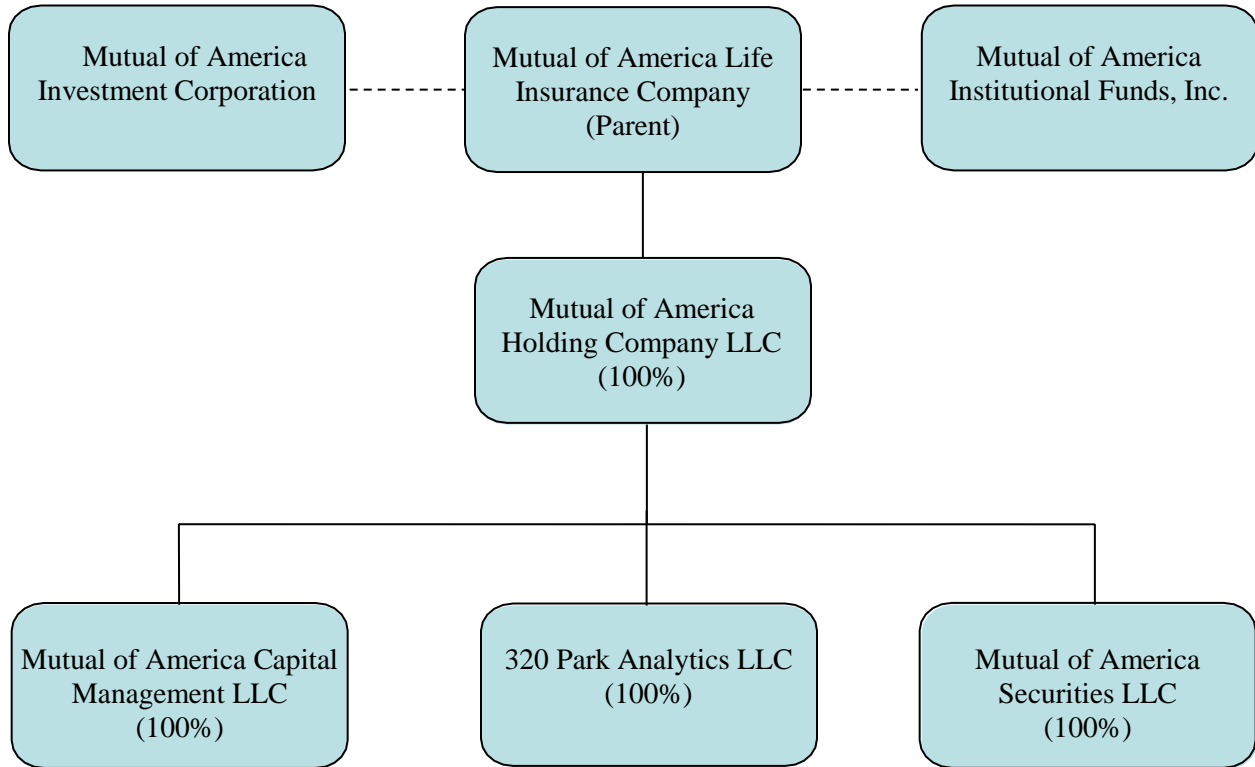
Mutual of America Investment Corporation

Mutual of America Life Insurance Company (Parent)

Mutual of America Institutional Funds, Inc.

Mutual of America Holding Company LLC (100%)

Mutual of America Capital Management LLC (100%)

320 Park Analytics LLC (100%)

Mutual of America Securities LLC (100%)